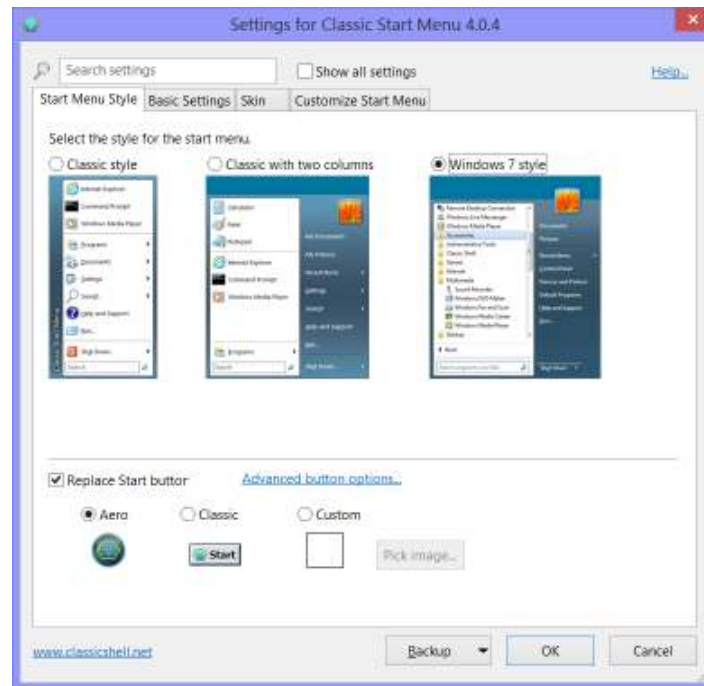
Settings for Classic Start Menu 4.0.4

Search settings

Show all settings

Help...

Start Menu Style | Basic Settings | Skin | Customize Start Menu

Select the style for the start menu.

Classic style

Classic with two columns

Windows 7 style

Replace Start button

Advanced button options...

Aero

Classic

Custom

Start

Pick image...

www.classicshell.net

Backup

OK

Cancel